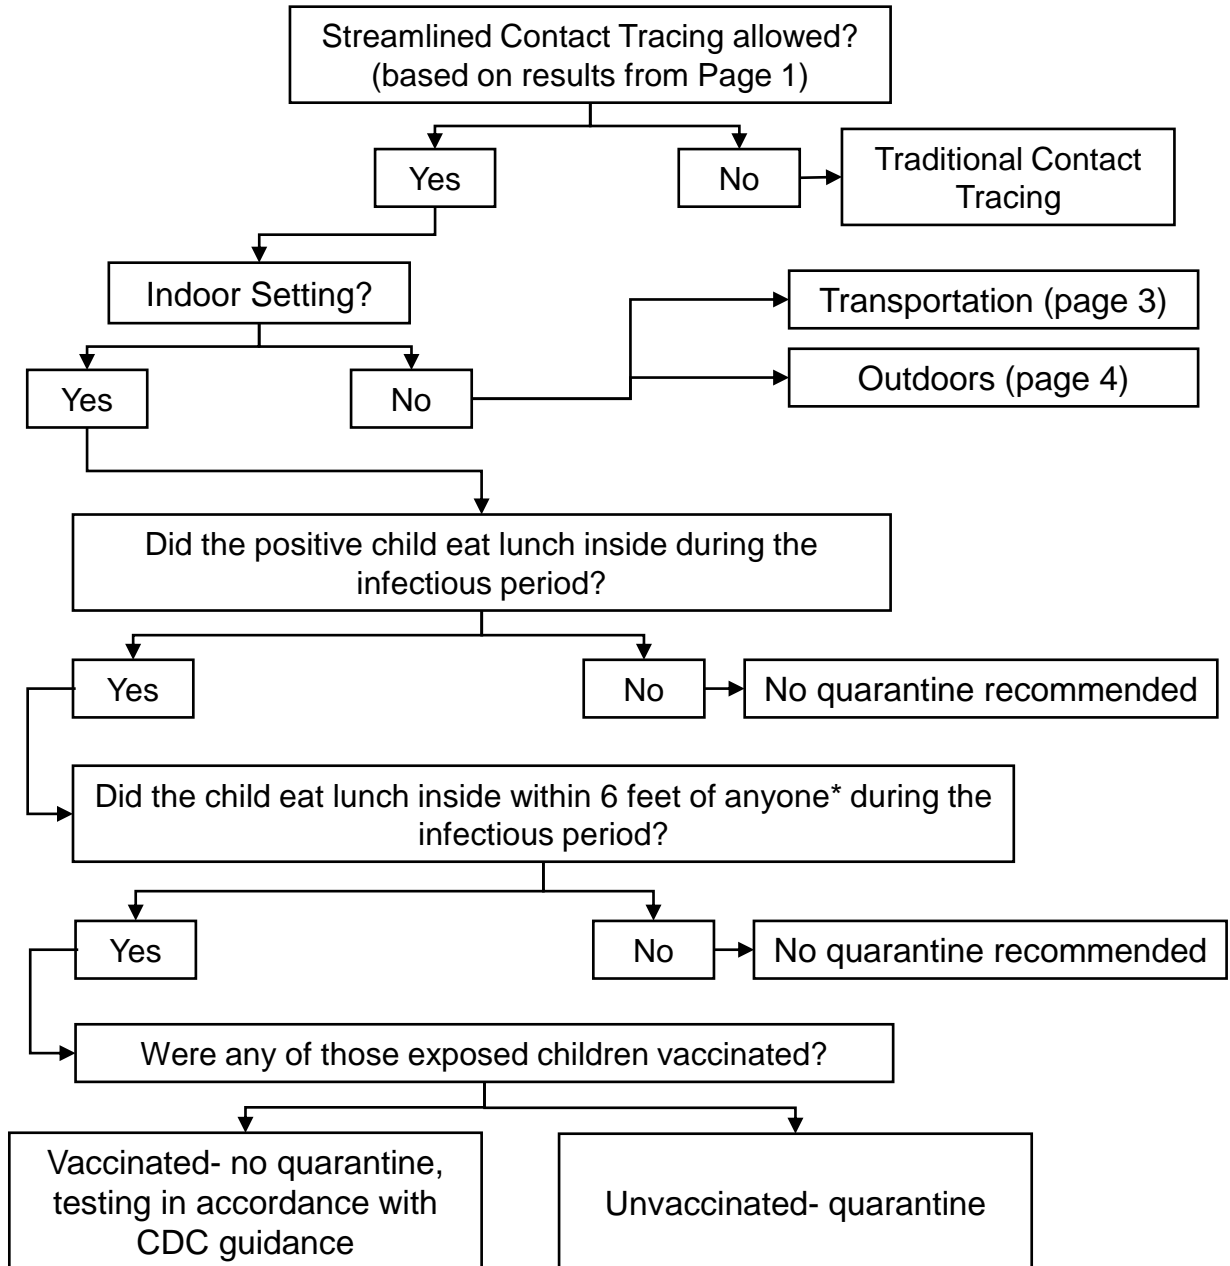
Streamlined Contact Tracing allowed?
(based on results from Page 1)

Yes

No

Traditional Contact Tracing

Indoor Setting?

Transportation (page 3)

Outdoors (page 4)

Yes

No

Did the positive child eat lunch inside during the infectious period?

Yes

No

No quarantine recommended

Did the child eat lunch inside within 6 feet of anyone* during the infectious period?

Yes

No

No quarantine recommended

Were any of those exposed children vaccinated?

Vaccinated- no quarantine, testing in accordance with CDC guidance

Unvaccinated- quarantine